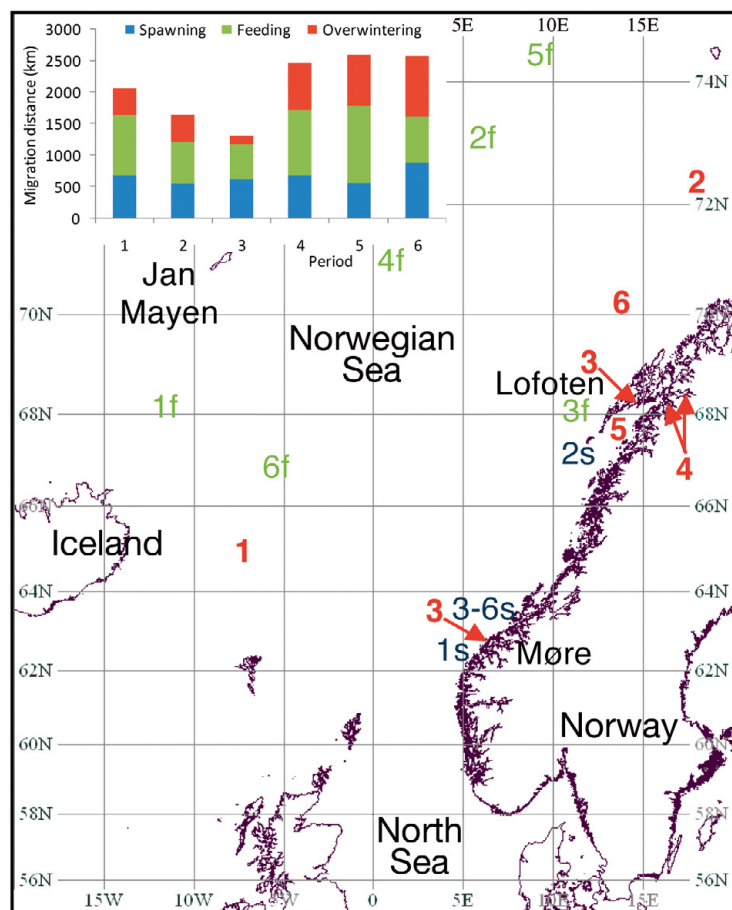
Spawning Feeding Overwintering

3000
2500
2000
1500
1000
500
0

Migration distance (km)

1 2 3 4 5 6

Period

5E 10E 15E

74N
72N
70N
68N
66N
64N
62N
60N
58N
56N

5f
2f
2
4f
Jan Mayen
6
Norwegian Sea
3
Lofoten
1f
3f
5
2s
4
6f
Iceland
1
3
3-6s
1s
Møre
Norway
North Sea

15W 10W 5W 0 5E 10E 15E